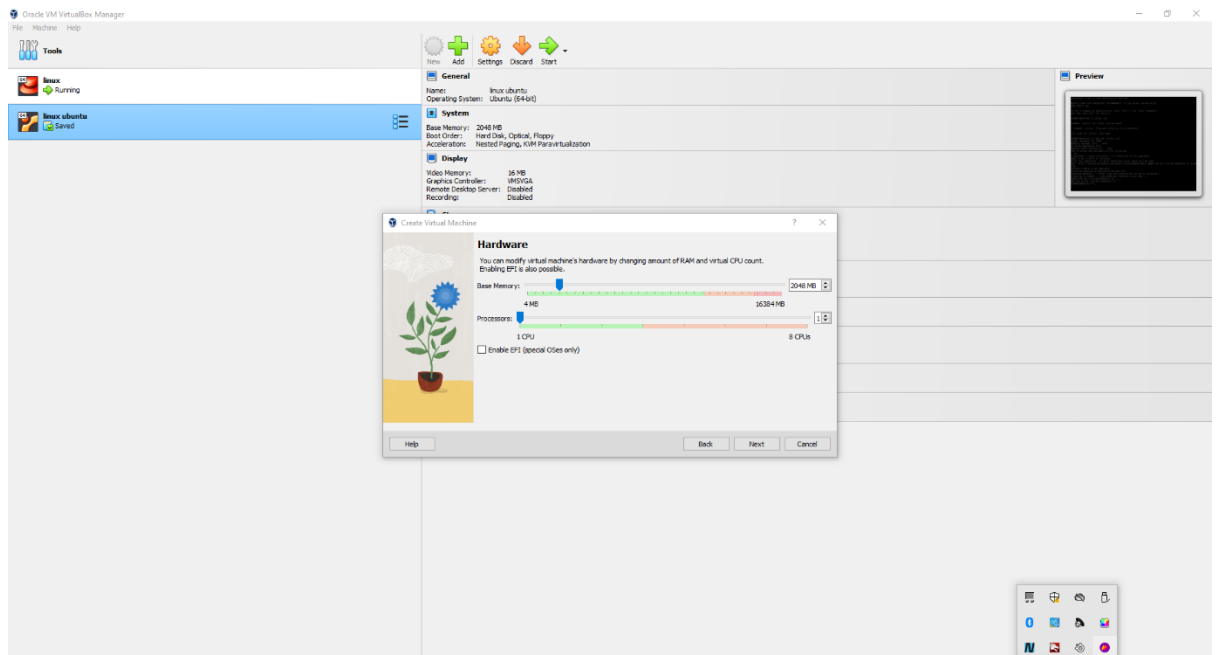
Oracle VM VirtualBox Manager

File Machine Help

Tools

linux
Running

linux ubuntu
Saved

New Add Settings Discard Start

General

Name: linux ubuntu
Operating System: Ubuntu (64-bit)

System

Base Memory: 2048 MB
Boot Order: Hard Disk, Optical, Floppy
Acceleration: Nested Paging, KVM Paravirtualization

Display

Video Memory: 16 MB
Graphics Controller: VMSVGA
Remote Desktop Server: Disabled
Recording: Disabled

Preview

Create Virtual Machine ? ×

Hardware

You can modify virtual machine's hardware by changing amount of RAM and virtual CPU count. Enabling EFI is also possible.

Base Memory: 2048 MB

4 MB 16384 MB

Processors: 1

1 CPU 8 CPUs

Enable EFI (special OSes only)

Help Back Next Cancel